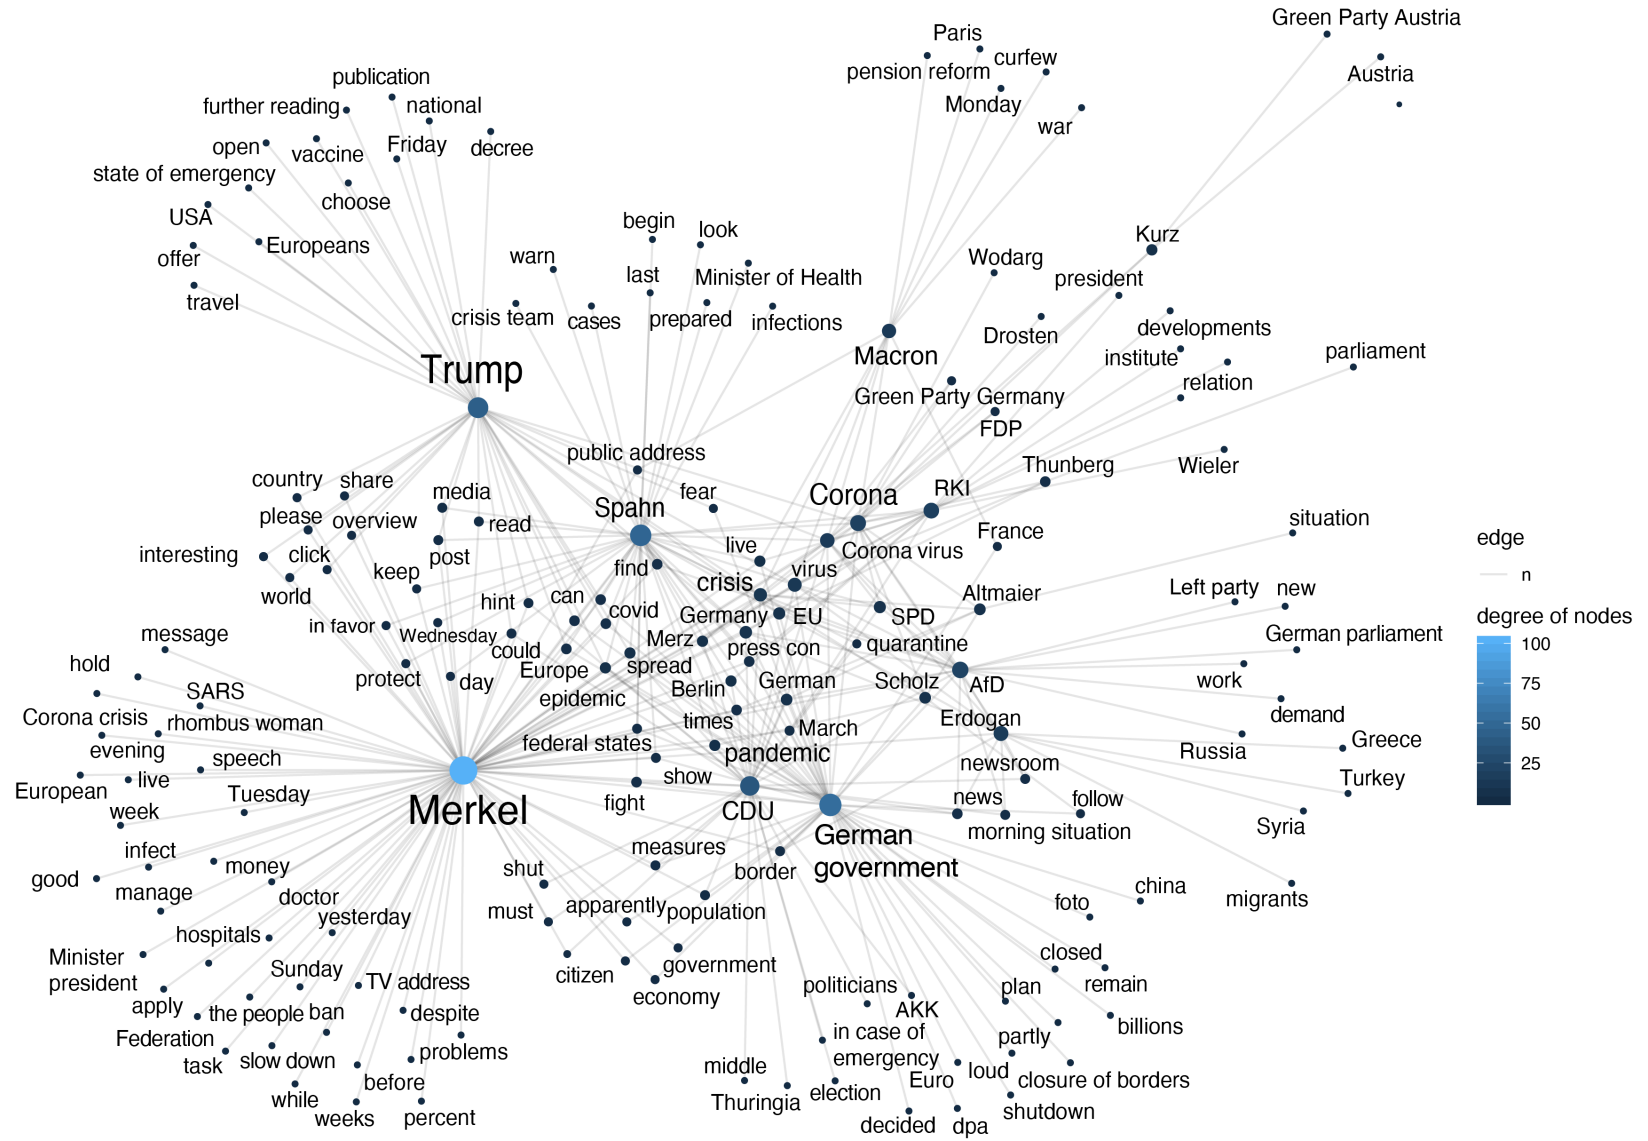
Green Party Austria
Paris
curfew
pension reform
Austria
Monday
war
publication
further reading
national
Friday
decree
open
vaccine
state of emergency
choose
USA
Europeans
offer
travel
begin
look
warn
last
Minister of Health
Wodarg
Kurz
president
crisis team
cases
prepared
infections
Drosten
developments
Macron
institute
parliament
relation
Trump
Green Party Germany
FDP
public address
Thunberg
Wieler
country
share
media
fear
Corona
RKI
please
overview
read
Spahn
situation
interesting
click
post
live
Corona virus
France
keep
find
virus
edge
world
hint
can
crisis
Altmaier
Left party
new
n
covid
Germany
EU
SPD
in favor
Wednesday
message
could
Merz
press con
quarantine
German parliament
degree of nodes
100
75
50
25
hold
protect
day
Europe
spread
Scholz
AfD
work
SARS
epidemic
Berlin
German
demand
Corona crisis
rhombus woman
times
March
Erdogan
evening
federal states
pandemic
Greece
speech
Russia
newsroom
live
European
Tuesday
show
Turkey
week
Merkel
fight
CDU
news
follow
morning situation
Syria
German government
infect
measures
money
good
shut
border
china
manage
doctor
foto
migrants
yesterday
must
apparently
population
hospitals
Minister president
citizen
government
closed
Sunday
remain
apply
TV address
economy
politicians
plan
the people ban
despite
AKK
billions
Federation
in case of emergency
partly
task
slow down
problems
middle
loud
Euro
closure of borders
before
while
Thuringia
election
weeks
percent
decided
dpa
shutdown